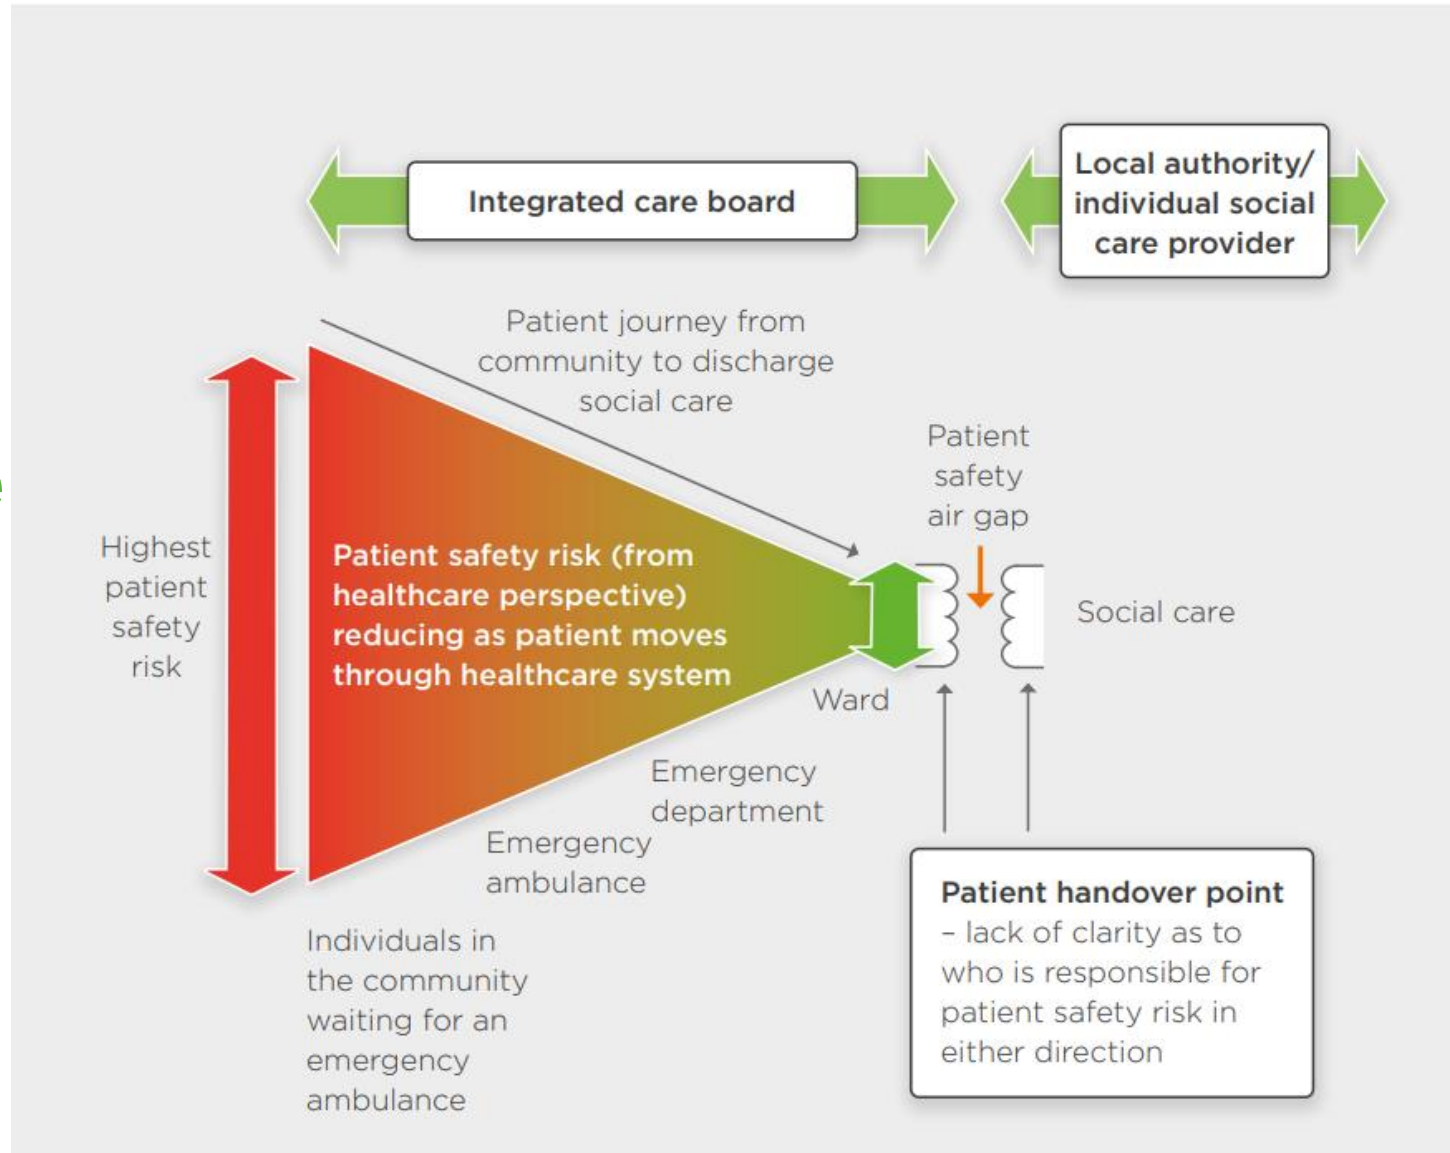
Integrated care board

Local authority/ individual social care provider

Patient journey from community to discharge social care

Patient safety air gap

Highest patient safety risk

Patient safety risk (from healthcare perspective) reducing as patient moves through healthcare system

Social care

Ward

Emergency department

Emergency ambulance

Individuals in the community waiting for an emergency ambulance

Patient handover point – lack of clarity as to who is responsible for patient safety risk in either direction